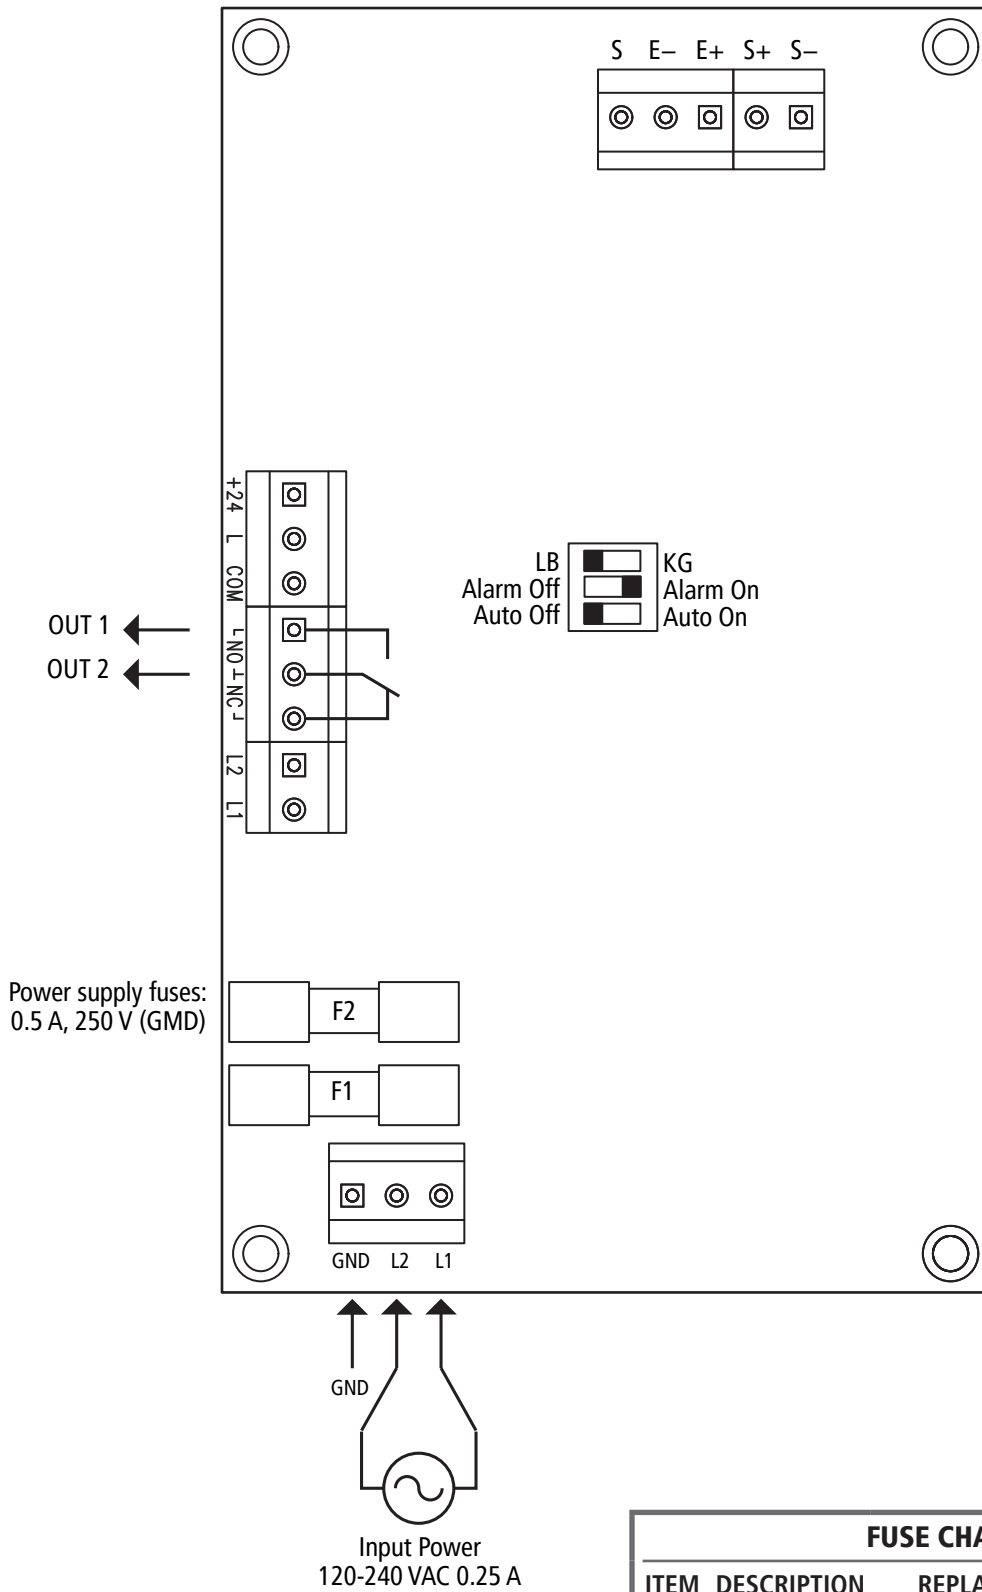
S E– E+ S+ S–

+24
L
COM
NO
NC
L2
L1

OUT 1
OUT 2

LB
Alarm Off
Auto Off

KG
Alarm On
Auto On

Power supply fuses: 0.5 A, 250 V (GMD)

F2
F1

GND L2 L1

GND

Input Power
120-240 VAC 0.25 A

FUSE CHA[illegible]

ITEM DESCRIPTION REPLA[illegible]